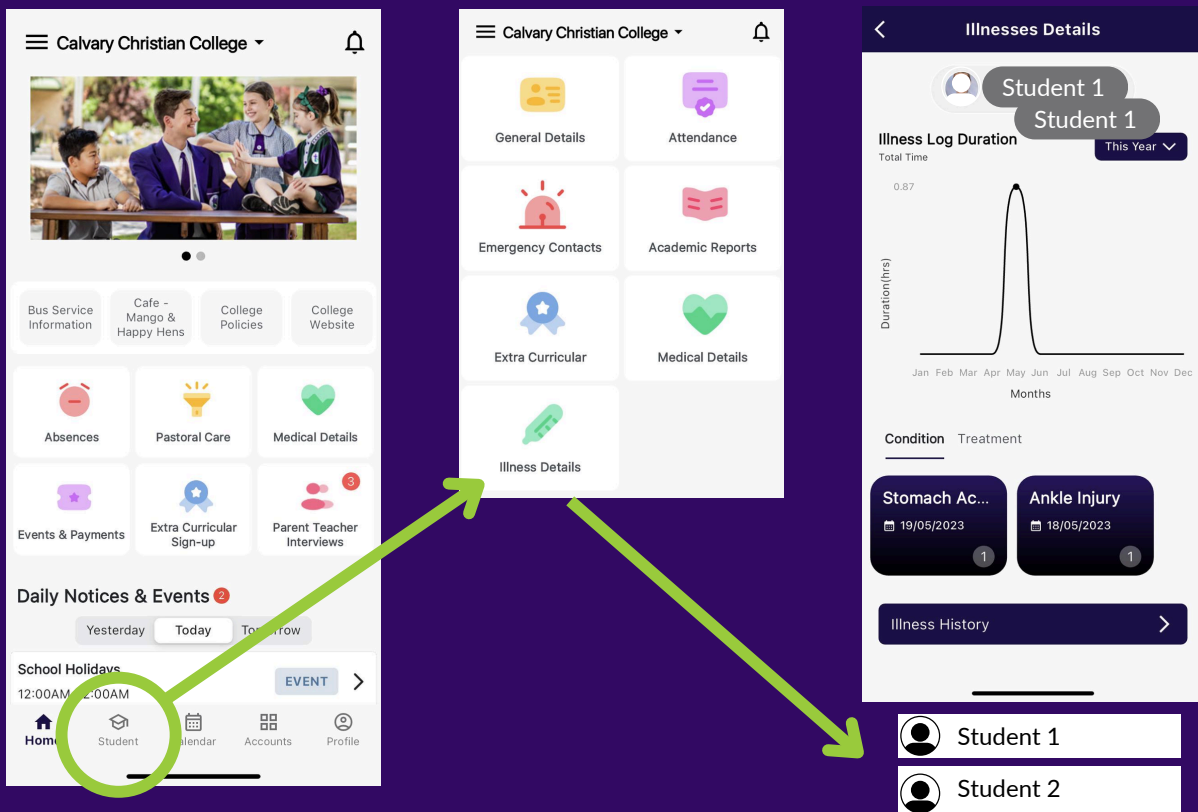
Calvary Christian College

Bus Service Information
Cafe - Mango & Happy Hens
College Policies
College Website

Absences
Pastoral Care
Medical Details
Events & Payments
Extra Curricular Sign-up
3
Parent Teacher Interviews

Daily Notices & Events 2

Yesterday
Today
Tom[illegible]row

School Holidays
12:00AM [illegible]2:00AM
EVENT

Hom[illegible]
Student
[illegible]alendar
Accounts
Profile

Calvary Christian College

General Details
Attendance
Emergency Contacts
Academic Reports
Extra Curricular
Medical Details
Illness Details

Illnesses Details

Student 1
Student 1

Illness Log Duration
Total Time
This Year

0.87
Duration(hrs)
Jan Feb Mar Apr May Jun Jul Aug Sep Oct Nov Dec
Months

Condition Treatment

Stomach Ac...
19/05/2023
1

Ankle Injury
18/05/2023
1

Illness History

Student 1
Student 2